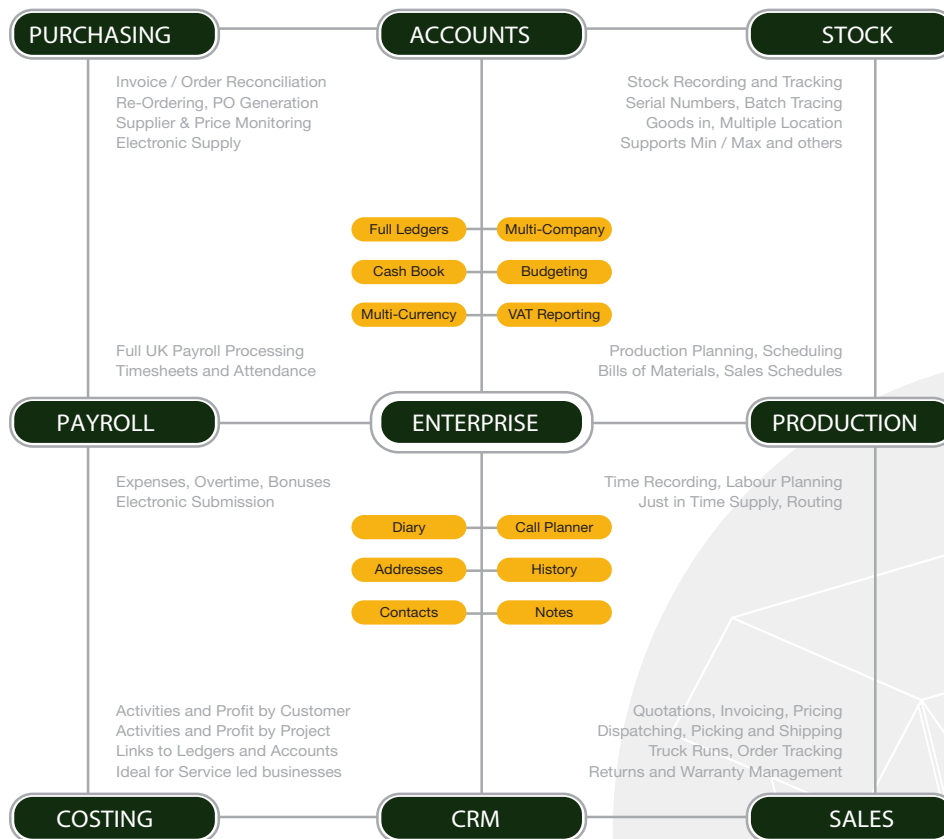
PURCHASING

ACCOUNTS

STOCK

Invoice / Order Reconciliation
Re-Ordering, PO Generation
Supplier & Price Monitoring
Electronic Supply

Stock Recording and Tracking
Serial Numbers, Batch Tracing
Goods in, Multiple Location
Supports Min / Max and others

Full Ledgers

Multi-Company

Cash Book

Budgeting

Multi-Currency

VAT Reporting

Full UK Payroll Processing
Timesheets and Attendance

Production Planning, Scheduling
Bills of Materials, Sales Schedules

PAYROLL

ENTERPRISE

PRODUCTION

Expenses, Overtime, Bonuses
Electronic Submission

Time Recording, Labour Planning
Just in Time Supply, Routing

Diary

Call Planner

Addresses

History

Contacts

Notes

Activities and Profit by Customer
Activities and Profit by Project
Links to Ledgers and Accounts
Ideal for Service led businesses

Quotations, Invoicing, Pricing
Dispatching, Picking and Shipping
Truck Runs, Order Tracking
Returns and Warranty Management

COSTING

CRM

SALES